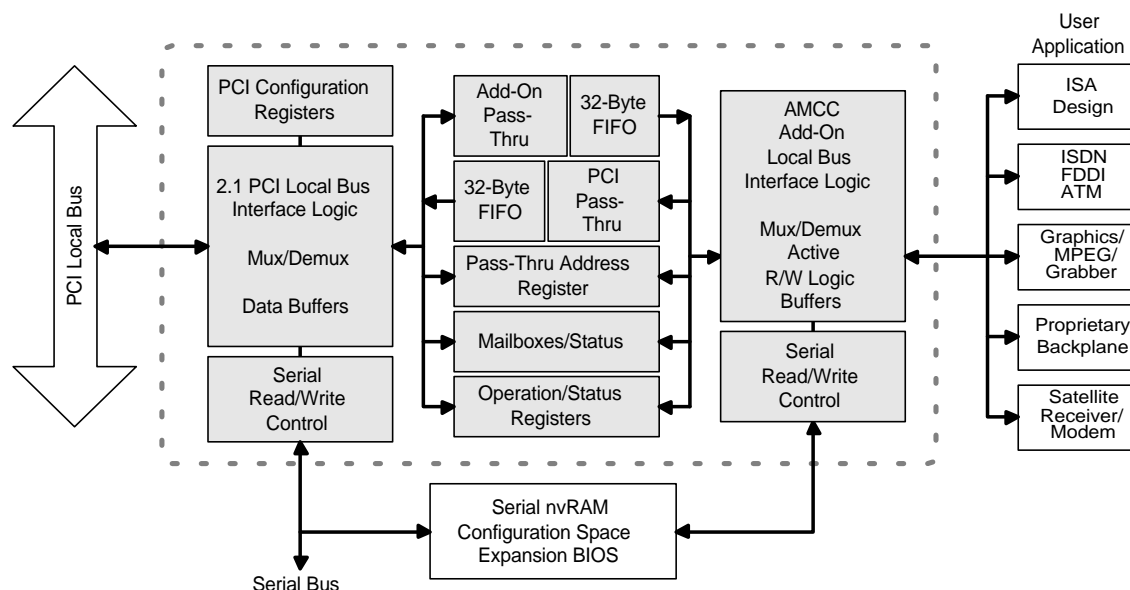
PCI Local Bus

PCI Configuration Registers

2.1 PCI Local Bus Interface Logic

Mux/Demux

Data Buffers

Serial Read/Write Control

Add-On Pass-Thru

32-Byte FIFO

32-Byte FIFO

PCI Pass-Thru

Pass-Thru Address Register

Mailboxes/Status

Operation/Status Registers

AMCC Add-On Local Bus Interface Logic

Mux/Demux Active R/W Logic Buffers

Serial Read/Write Control

User Application

ISA Design

ISDN FDDI ATM

Graphics/ MPEG/ Grabber

Proprietary Backplane

Satellite Receiver/ Modem

Serial nvRAM Configuration Space Expansion BIOS

Serial Bus